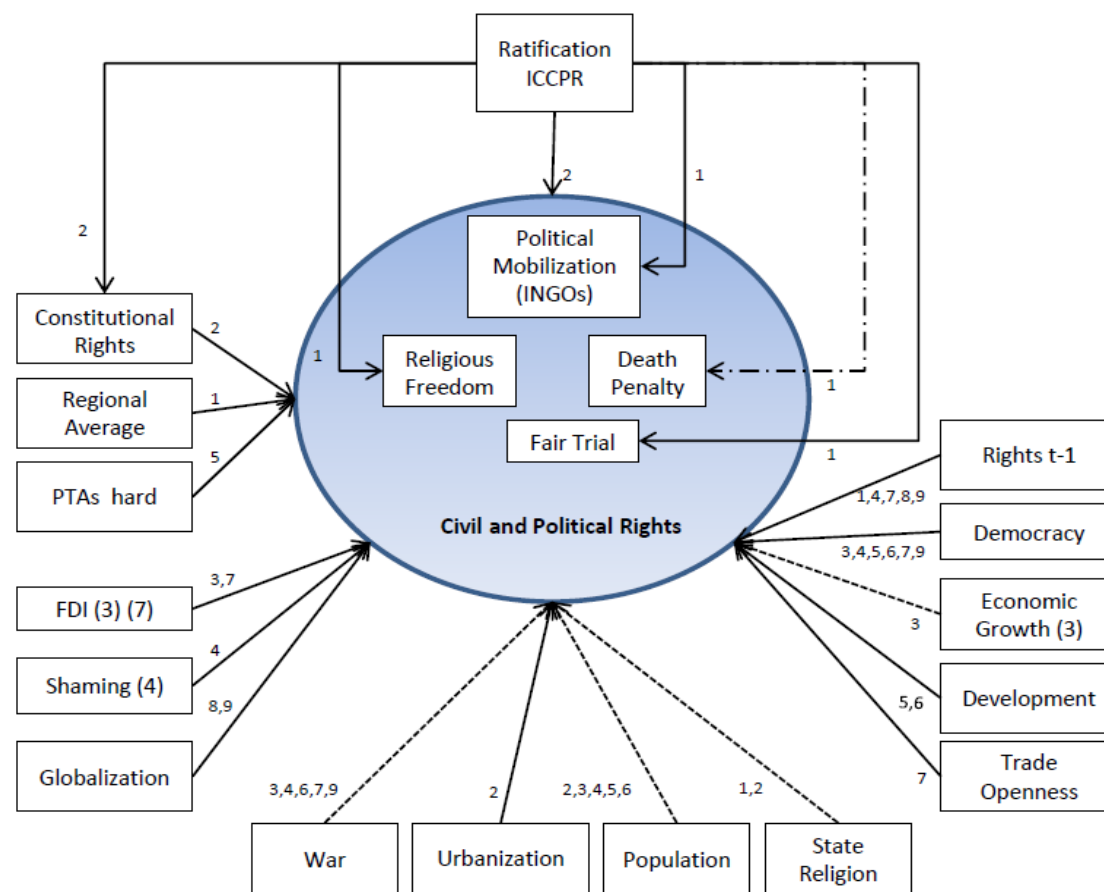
Ratification ICCPR

2

1

2

Political Mobilization (INGOs)

Constitutional Rights

2

1

Religious Freedom

Death Penalty

1

Regional Average

1

PTAs hard

5

Fair Trial

1

Rights t-1

1,4,7,8,9

Civil and Political Rights

Democracy

3,4,5,6,7,9

FDI (3) (7)

3,7

Economic Growth (3)

3

Shaming (4)

4

8,9

Development

5,6

Globalization

Trade Openness

7

3,4,6,7,9

2

2,3,4,5,6

1,2

War

Urbanization

Population

State Religion